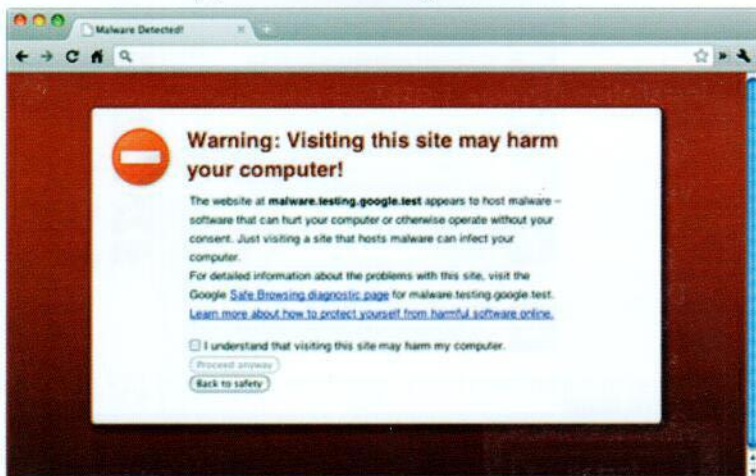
Malware Detected!

Warning: Visiting this site may harm your computer!

The website at **malware.testing.google.test** appears to host malware – software that can hurt your computer or otherwise operate without your consent. Just visiting a site that hosts malware can infect your computer.
For detailed information about the problems with this site, visit the Google Safe Browsing diagnostic page for malware.testing.google.test.
Learn more about how to protect yourself from harmful software online.

I understand that visiting this site may harm my computer.

Proceed anyway

Back to safety